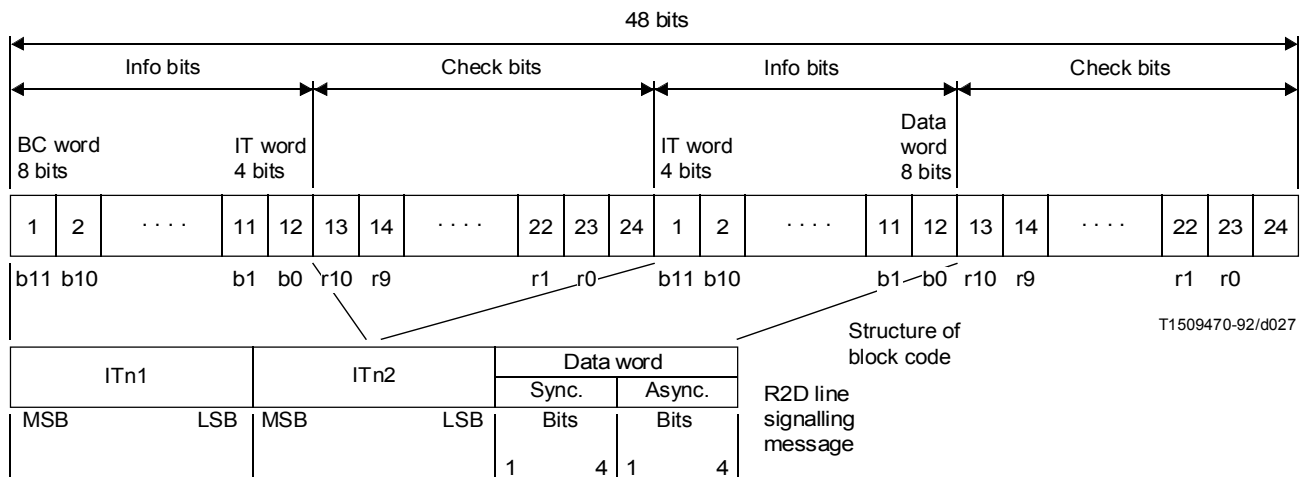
48 bits

Info bits | Check bits | Info bits | Check bits

BC word 8 bits

IT word 4 bits

IT word 4 bits

Data word 8 bits

| 1 | 2 | · · · · | 11 | 12 | 13 | 14 | · · · · | 22 | 23 | 24 | 1 | 2 | · · · · | 11 | 12 | 13 | 14 | · · · · | 22 | 23 | 24 |
|---|---|---|---|---|---|---|---|---|---|---|---|---|---|---|---|---|---|---|---|---|---|

b11 b10 b1 b0 r10 r9 r1 r0 b11 b10 b1 b0 r10 r9 r1 r0

Structure of block code

T1509470-92/d027

| ITn1 | | ITn2 | | Data word | |
|---|---|---|---|---|---|
| | | | | Sync. | Async. |
| MSB | LSB | MSB | LSB | Bits | Bits |
| | | | | 1 4 | 1 4 |

R2D line signalling message